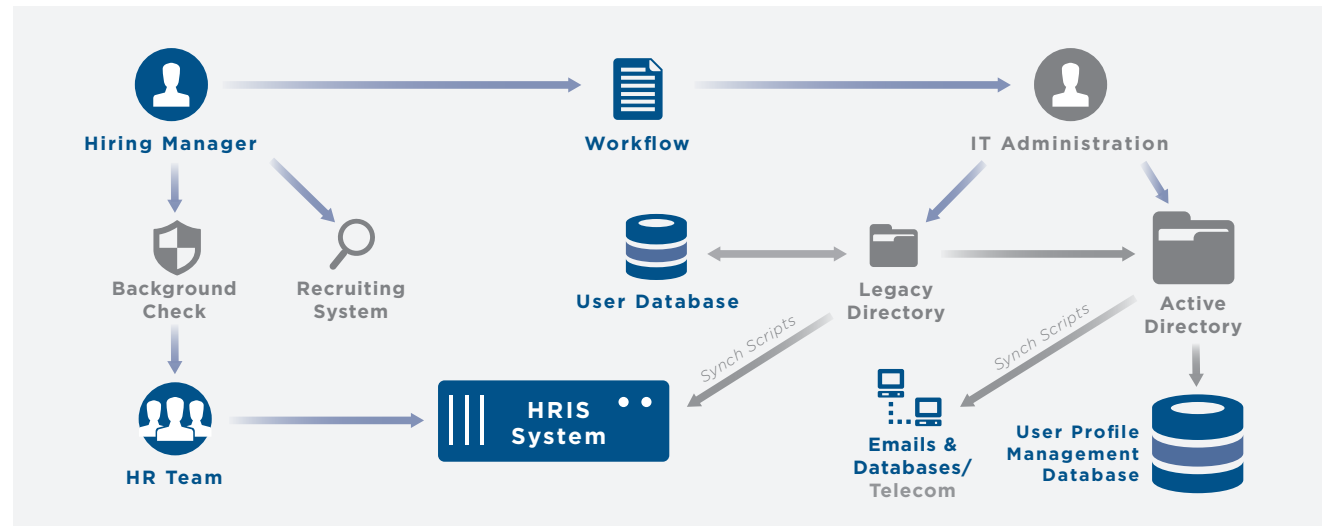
Hiring Manager

Workflow

IT Administration

Background Check

Recruiting System

User Database

Legacy Directory

Active Directory

Synch Scripts

Synch Scripts

HR Team

HRIS System

Emails & Databases/ Telecom

User Profile Management Database